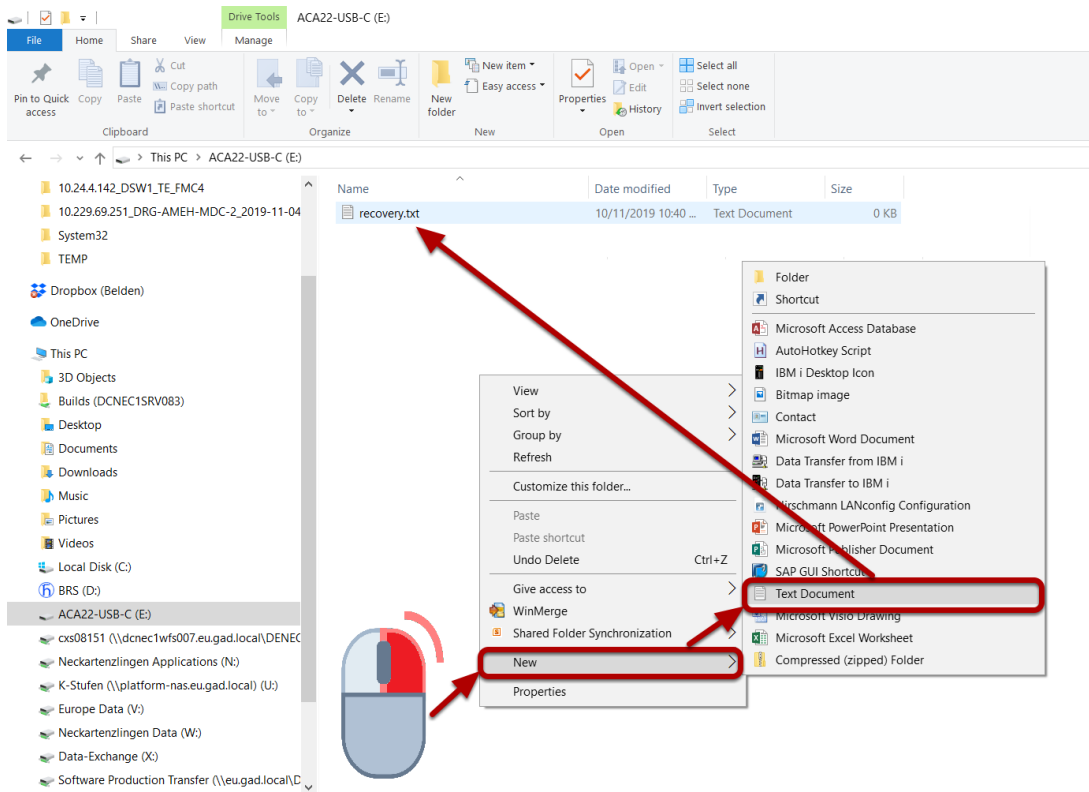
Drive Tools ACA22-USB-C (E:)

File Home Share View Manage

Pin to Quick access Copy Paste Cut Copy path Paste shortcut
Clipboard

Move to Copy to Delete Rename
Organize

New folder New item Easy access
New

Properties Open Edit History
Open

Select all Select none Invert selection
Select

This PC > ACA22-USB-C (E:)

10.24.4.142_DSW1_TE_FMC4
10.229.69.251_DRG-AMEH-MDC-2_2019-11-04
System32
TEMP
Dropbox (Belden)
OneDrive
This PC
3D Objects
Builds (DCNEC1SRV083)
Desktop
Documents
Downloads
Music
Pictures
Videos
Local Disk (C:)
BRS (D:)
ACA22-USB-C (E:)
cxs08151 (\\dcnec1wfs007.eu.gad.local\DENEC
Neckartenzlingen Applications (N:)
K-Stufen (\\platform-nas.eu.gad.local) (U:)
Europe Data (V:)
Neckartenzlingen Data (W:)
Data-Exchange (X:)
Software Production Transfer (\\eu.gad.local\D

| Name | Date modified | Type | Size |
|---|---|---|---|
| recovery.txt | 10/11/2019 10:40 ... | Text Document | 0 KB |

View
Sort by
Group by
Refresh
Customize this folder...
Paste
Paste shortcut
Undo Delete Ctrl+Z
Give access to
WinMerge
Shared Folder Synchronization
New
Properties

Folder
Shortcut
Microsoft Access Database
AutoHotkey Script
IBM i Desktop Icon
Bitmap image
Contact
Microsoft Word Document
Data Transfer from IBM i
Data Transfer to IBM i
Hirschmann LANconfig Configuration
Microsoft PowerPoint Presentation
Microsoft Publisher Document
SAP GUI Shortcut
Text Document
Microsoft Visio Drawing
Microsoft Excel Worksheet
Compressed (zipped) Folder